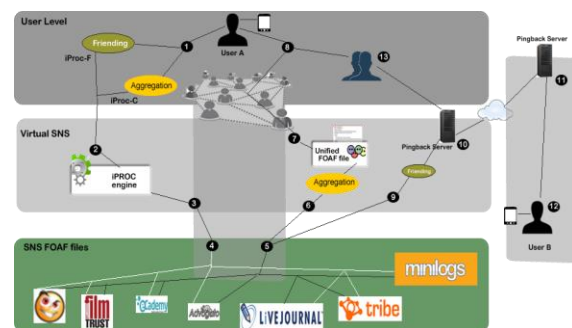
User Level

Friending

1

User A

8

13

Pingback Server

11

iProc-F

Aggregation

iProc-C

Virtual SNS

7

Unified FOAF file

Pingback Server

10

2

iPROC engine

Aggregation

Friending

3

6

9

12

User B

SNS FOAF files

4

5

minilogs

film TRUST

Academy

Advogato

LIVEJOURNAL

tribe